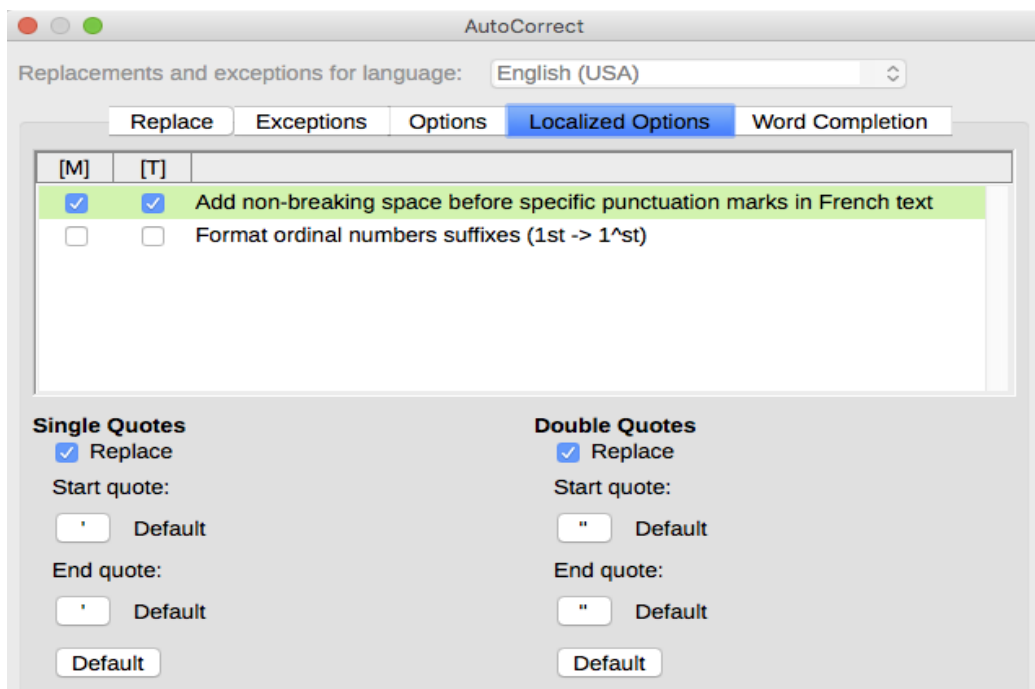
AutoCorrect

Replacements and exceptions for language: English (USA)

Replace | Exceptions | Options | Localized Options | Word Completion

| [M] | [T] | |
|---|---|---|
| ☑ | ☑ | Add non-breaking space before specific punctuation marks in French text |
| ☐ | ☐ | Format ordinal numbers suffixes (1st -> 1^st) |

Single Quotes
☑ Replace
Start quote:
' Default
End quote:
' Default
Default

Double Quotes
☑ Replace
Start quote:
" Default
End quote:
" Default
Default